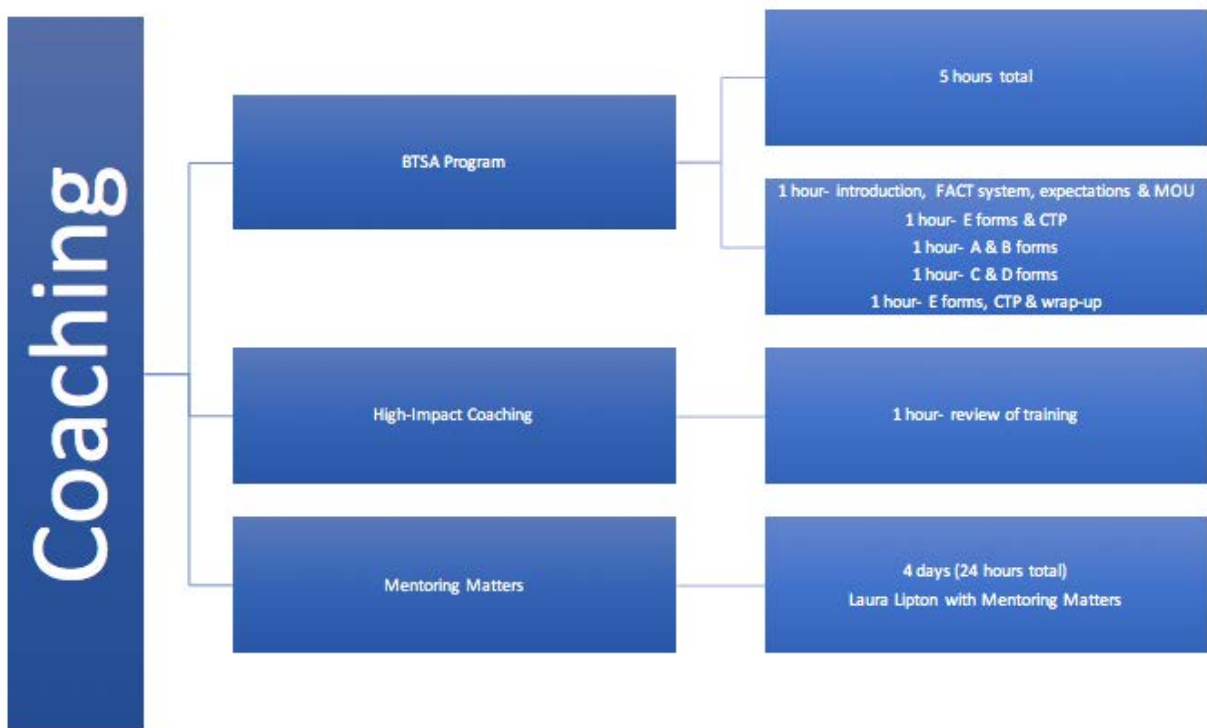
Coaching

BTSA Program

5 hours total

1 hour- introduction, FACT system, expectations & MOU
1 hour- E forms & CTP
1 hour- A & B forms
1 hour- C & D forms
1 hour- E forms, CTP & wrap-up

High-Impact Coaching

1 hour- review of training

Mentoring Matters

4 days (24 hours total)
Laura Lipton with Mentoring Matters